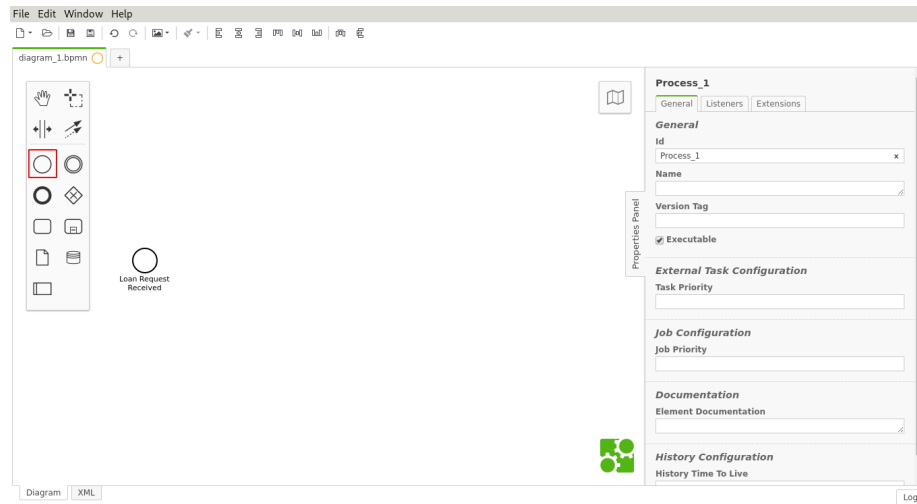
File Edit Window Help

diagram_1.bpmn +

Loan Request Received

Properties Panel

Process_1

General Listeners Extensions

General

Id

Process_1 ×

Name

Version Tag

Executable

External Task Configuration

Task Priority

Job Configuration

Job Priority

Documentation

Element Documentation

History Configuration

History Time To Live

Diagram XML

Log